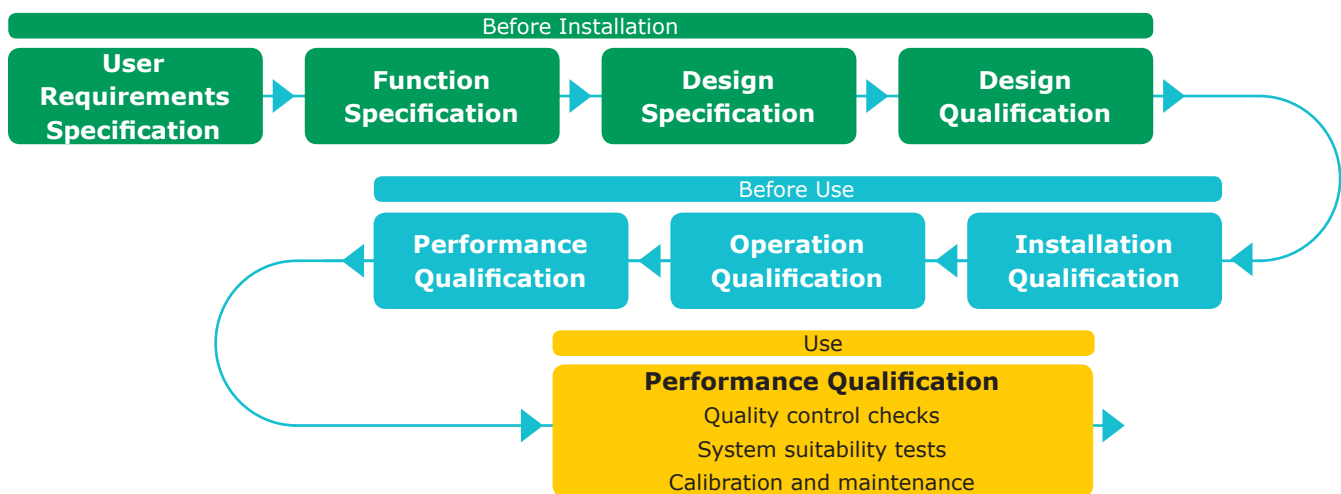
Before Installation

User Requirements Specification

Function Specification

Design Specification

Design Qualification

Before Use

Performance Qualification

Operation Qualification

Installation Qualification

Use

Performance Qualification
Quality control checks
System suitability tests
Calibration and maintenance